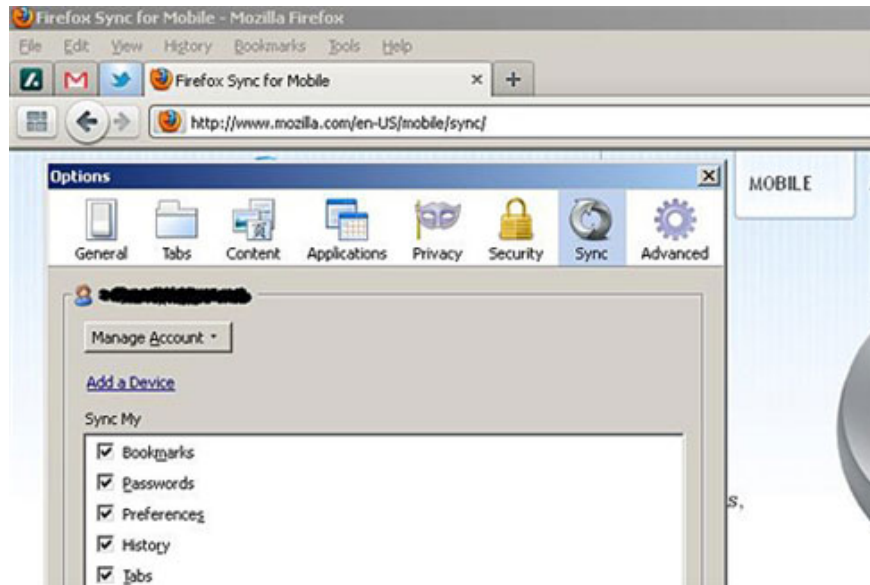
Firefox Sync for Mobile - Mozilla Firefox

File Edit View History Bookmarks Tools Help

Firefox Sync for Mobile ×

+

http://www.mozilla.com/en-US/mobile/sync/

Options

General Tabs Content Applications Privacy Security Sync Advanced

MOBILE

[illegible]

Manage Account

Add a Device

Sync My

Bookmarks

Passwords

Preferences

History

Tabs

s,